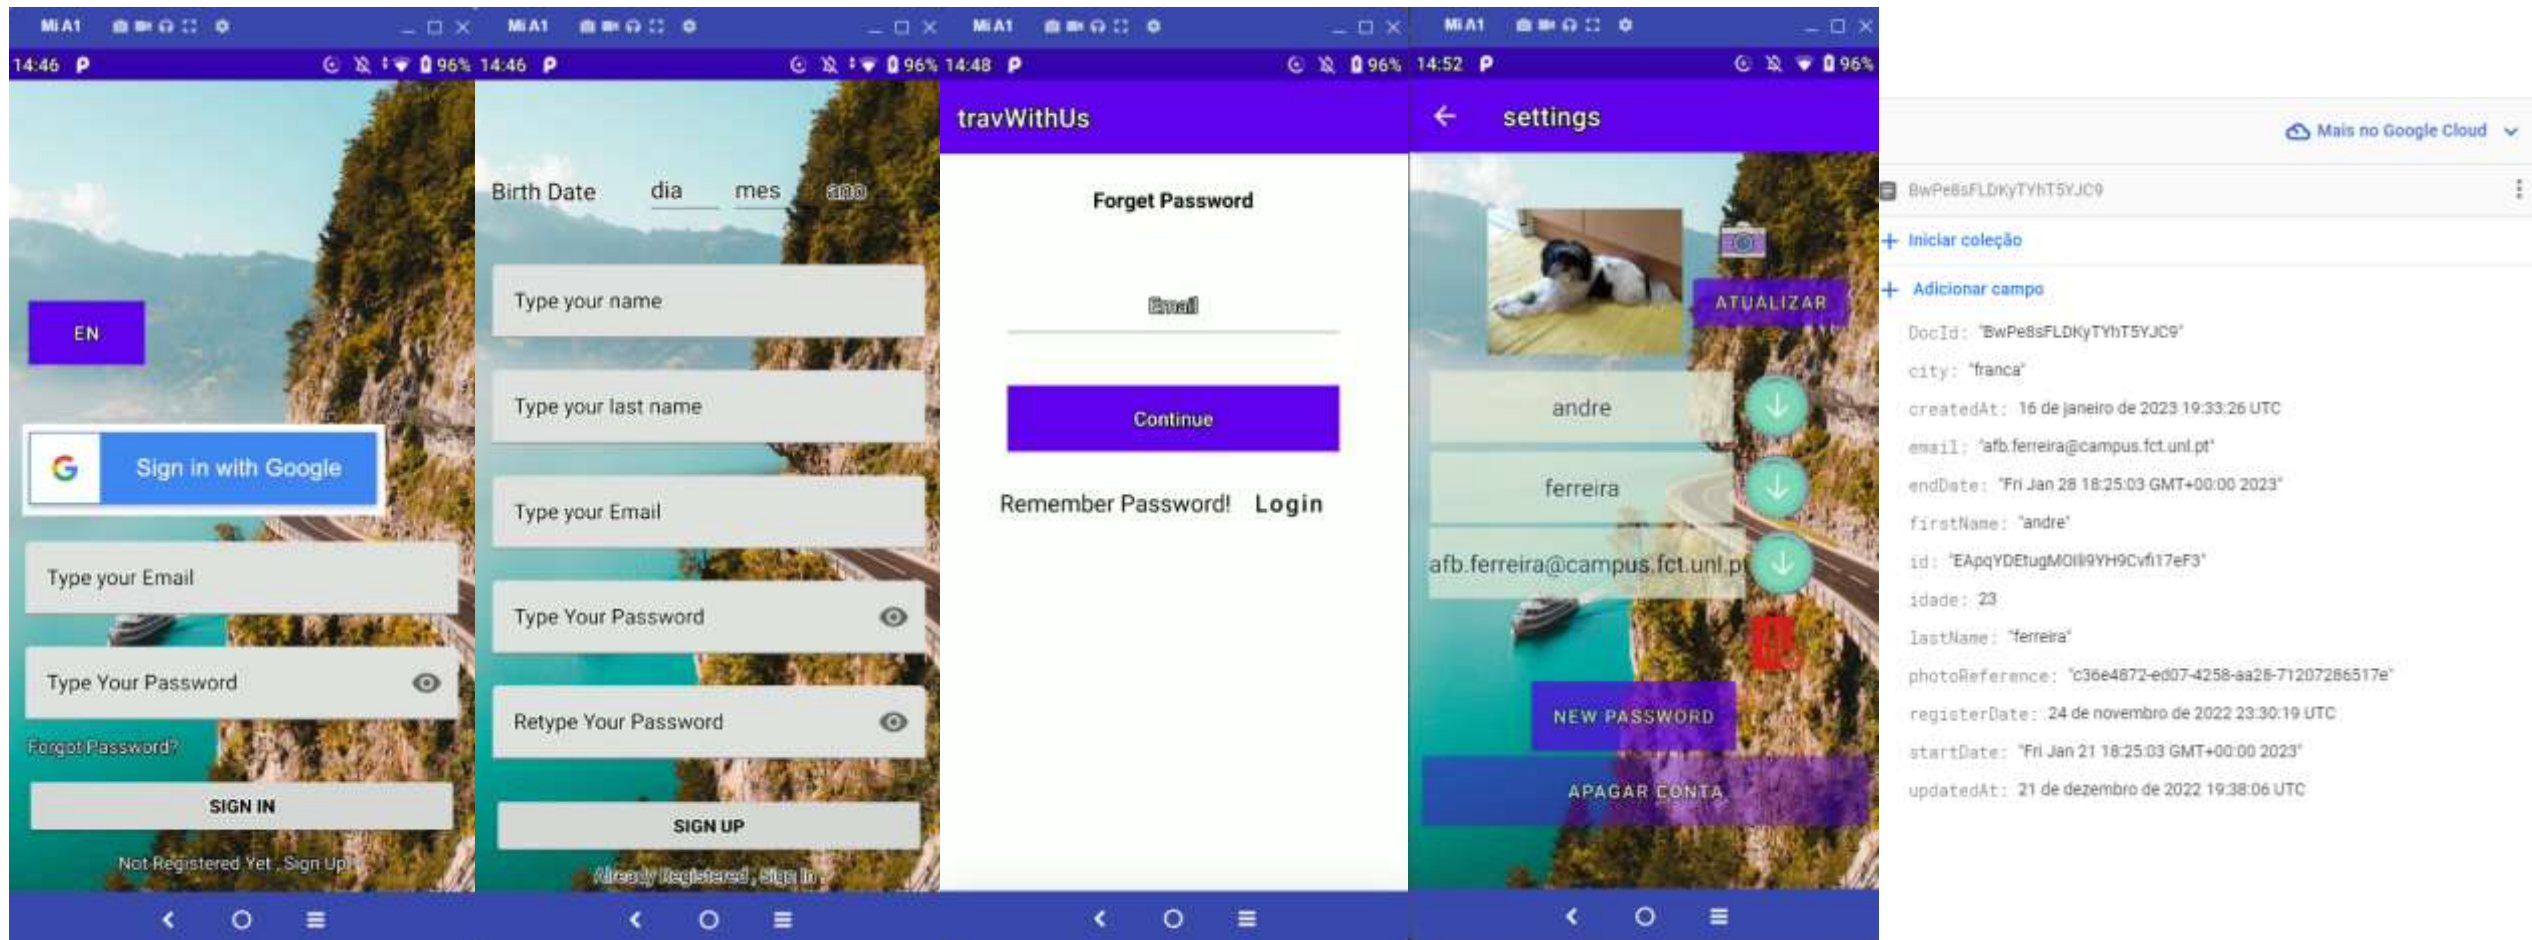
Mi A1
14:46 P 96%

EN

Sign in with Google

Type your Email

Type Your Password

Forgot Password?

SIGN IN

Not Registered Yet , Sign Up!

Mi A1
14:46 P 96%

Birth Date dia mes ano

Type your name

Type your last name

Type your Email

Type Your Password

Retype Your Password

SIGN UP

Already Registered , Sign In.

Mi A1
14:48 P 96%

travWithUs

Forget Password

Email

Continue

Remember Password! Login

Mi A1
14:52 P 96%

settings

ATUALIZAR

andre

ferreira

afb.ferreira@campus.fct.unl.pt

NEW PASSWORD

APAGAR CONTA

Mais no Google Cloud

BwPe8sFLDKyTYhT5YJC9

+ Iniciar coleção

+ Adicionar campo

DocId: "BwPe8sFLDKyTYhT5YJC9"
city: "franca"
createdAt: 16 de janeiro de 2023 19:33:26 UTC
email: "afb.ferreira@campus.fct.unl.pt"
endDate: "Fri Jan 28 18:25:03 GMT+00:00 2023"
firstName: "andre"
id: "EApqYDEtugMOlli9YH9Cvfi17eF3"
idade: 23
lastName: "ferreira"
photoReference: "c36e4872-ed07-4258-aa28-71207286517e"
registerDate: 24 de novembro de 2022 23:30:19 UTC
startDate: "Fri Jan 21 18:25:03 GMT+00:00 2023"
updatedAt: 21 de dezembro de 2022 19:38:06 UTC